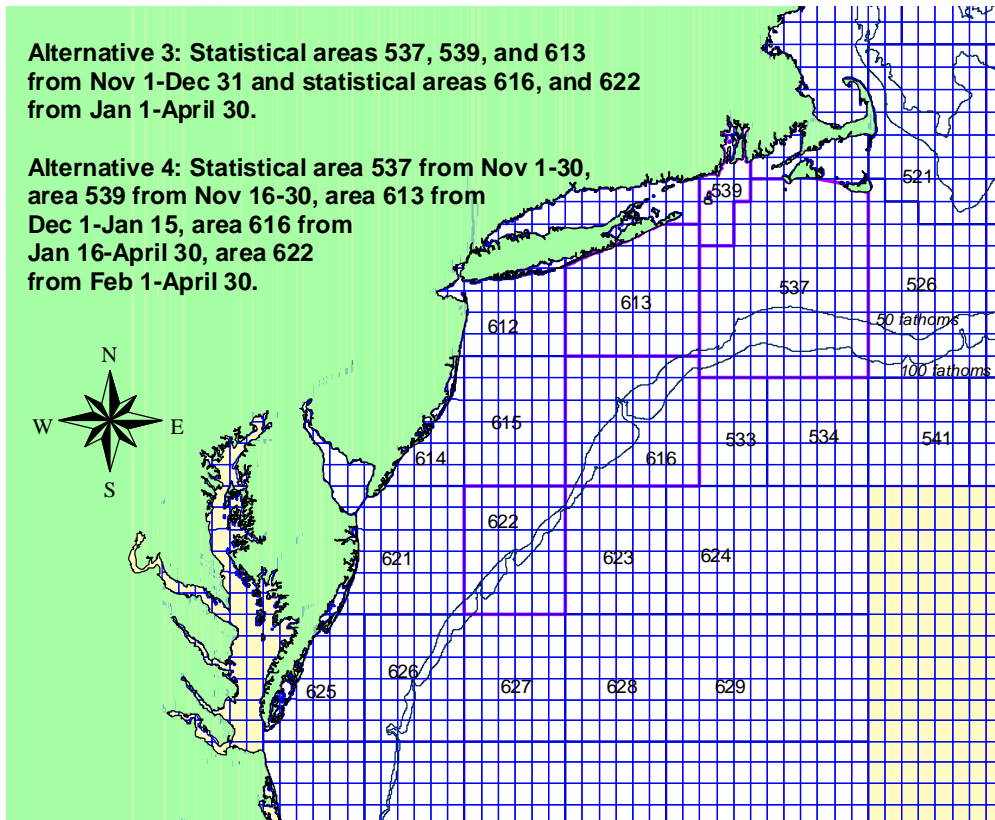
Alternative 3: Statistical areas 537, 539, and 613 from Nov 1-Dec 31 and statistical areas 616, and 622 from Jan 1-April 30.

Alternative 4: Statistical area 537 from Nov 1-30, area 539 from Nov 16-30, area 613 from Dec 1-Jan 15, area 616 from Jan 16-April 30, area 622 from Feb 1-April 30.

N
W
E
S

539
521
537
526
613
612
50 fathoms
100 fathoms
615
533
534
541
614
616
622
621
623
624
626
625
627
628
629